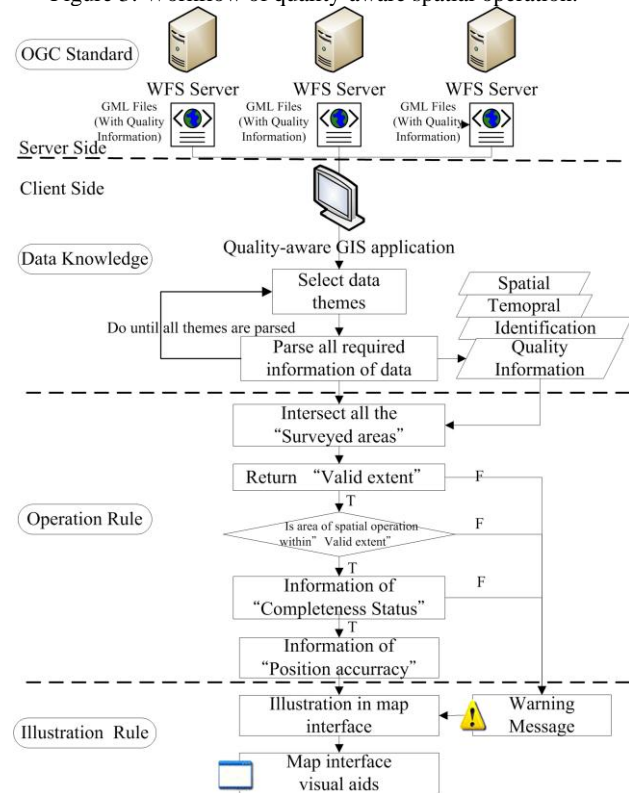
Figure 3. Workflow of quality-aware spatial operation.

OGC Standard

WFS Server

WFS Server

WFS Server

GML Files (With Quality Information)

GML Files (With Quality Information)

GML Files (With Quality Information)

Server Side

Client Side

Data Knowledge

Quality-aware GIS application

Select data themes

Spatial

Temopral

Identification

Quality Information

Do until all themes are parsed

Parse all required information of data

Intersect all the "Surveyed areas"

Return "Valid extent"

F

T

Operation Rule

Is area of spatial operation within" Valid extent"

F

T

Information of "Completeness Status"

F

T

Information of "Position accurracy"

Illustration Rule

Illustration in map interface

Warning Message

Map interface visual aids